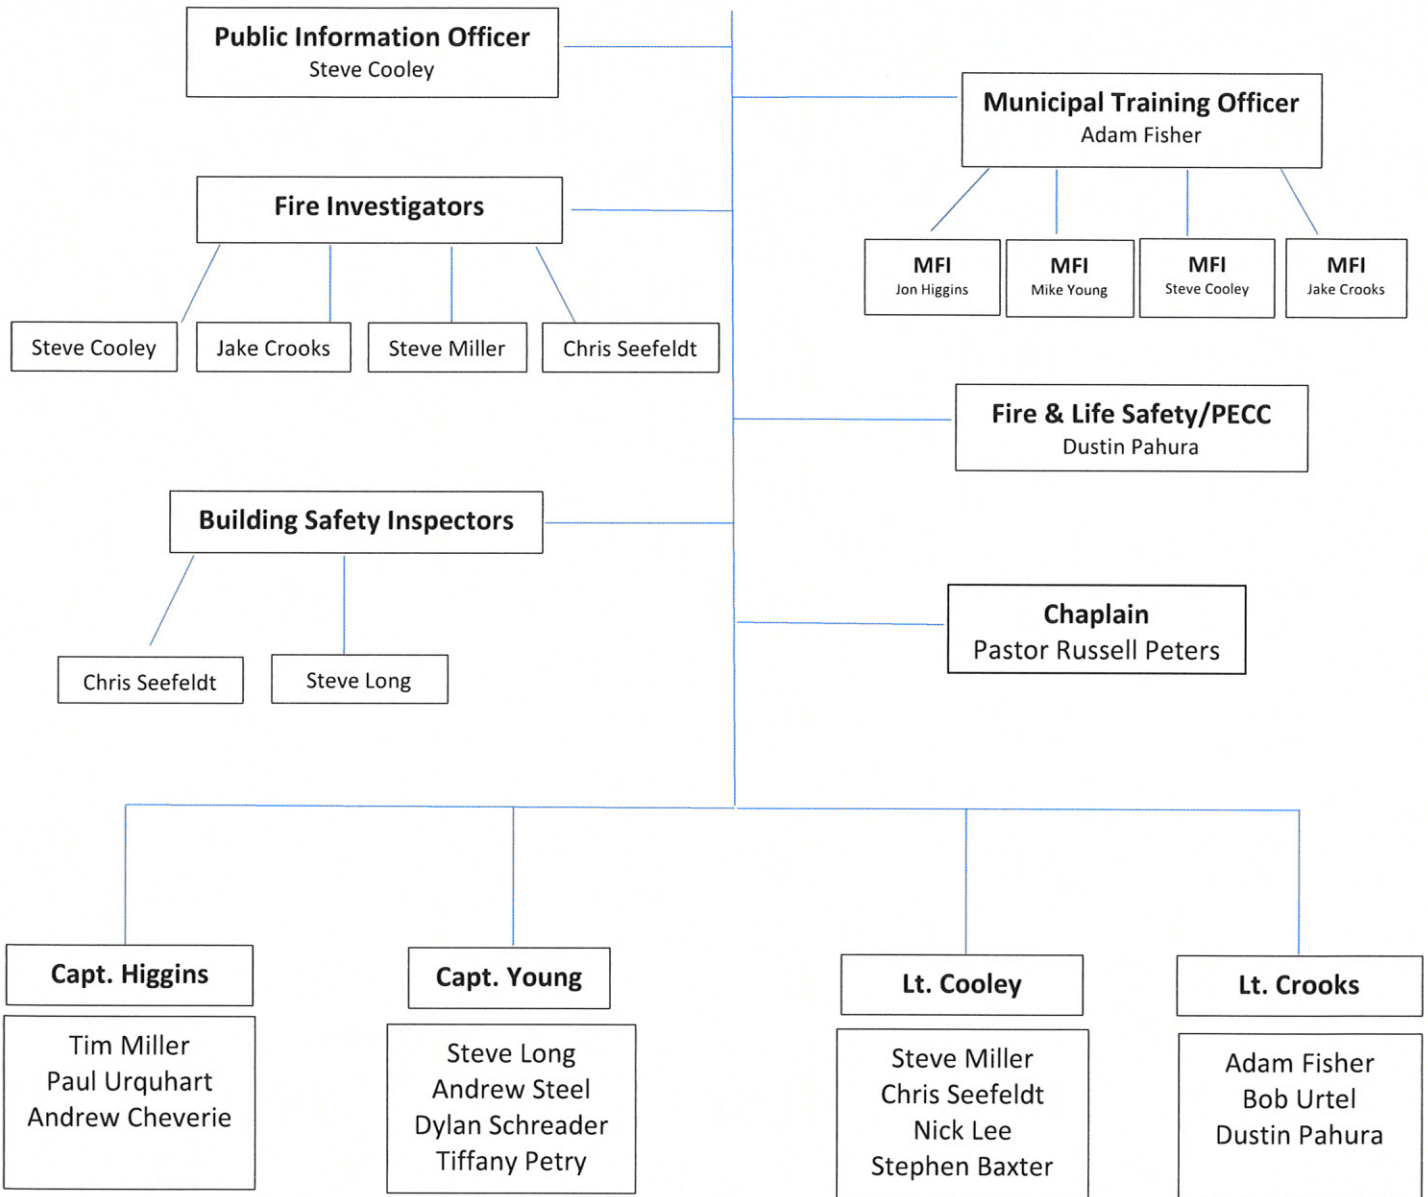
Public Information Officer
Steve Cooley

Municipal Training Officer
Adam Fisher

MFI
Jon Higgins

MFI
Mike Young

MFI
Steve Cooley

MFI
Jake Crooks

Fire Investigators

Steve Cooley

Jake Crooks

Steve Miller

Chris Seefeldt

Fire & Life Safety/PECC
Dustin Pahura

Building Safety Inspectors

Chris Seefeldt

Steve Long

Chaplain
Pastor Russell Peters

Capt. Higgins

Tim Miller
Paul Urquhart
Andrew Cheverie

Capt. Young

Steve Long
Andrew Steel
Dylan Schreader
Tiffany Petry

Lt. Cooley

Steve Miller
Chris Seefeldt
Nick Lee
Stephen Baxter

Lt. Crooks

Adam Fisher
Bob Urtel
Dustin Pahura